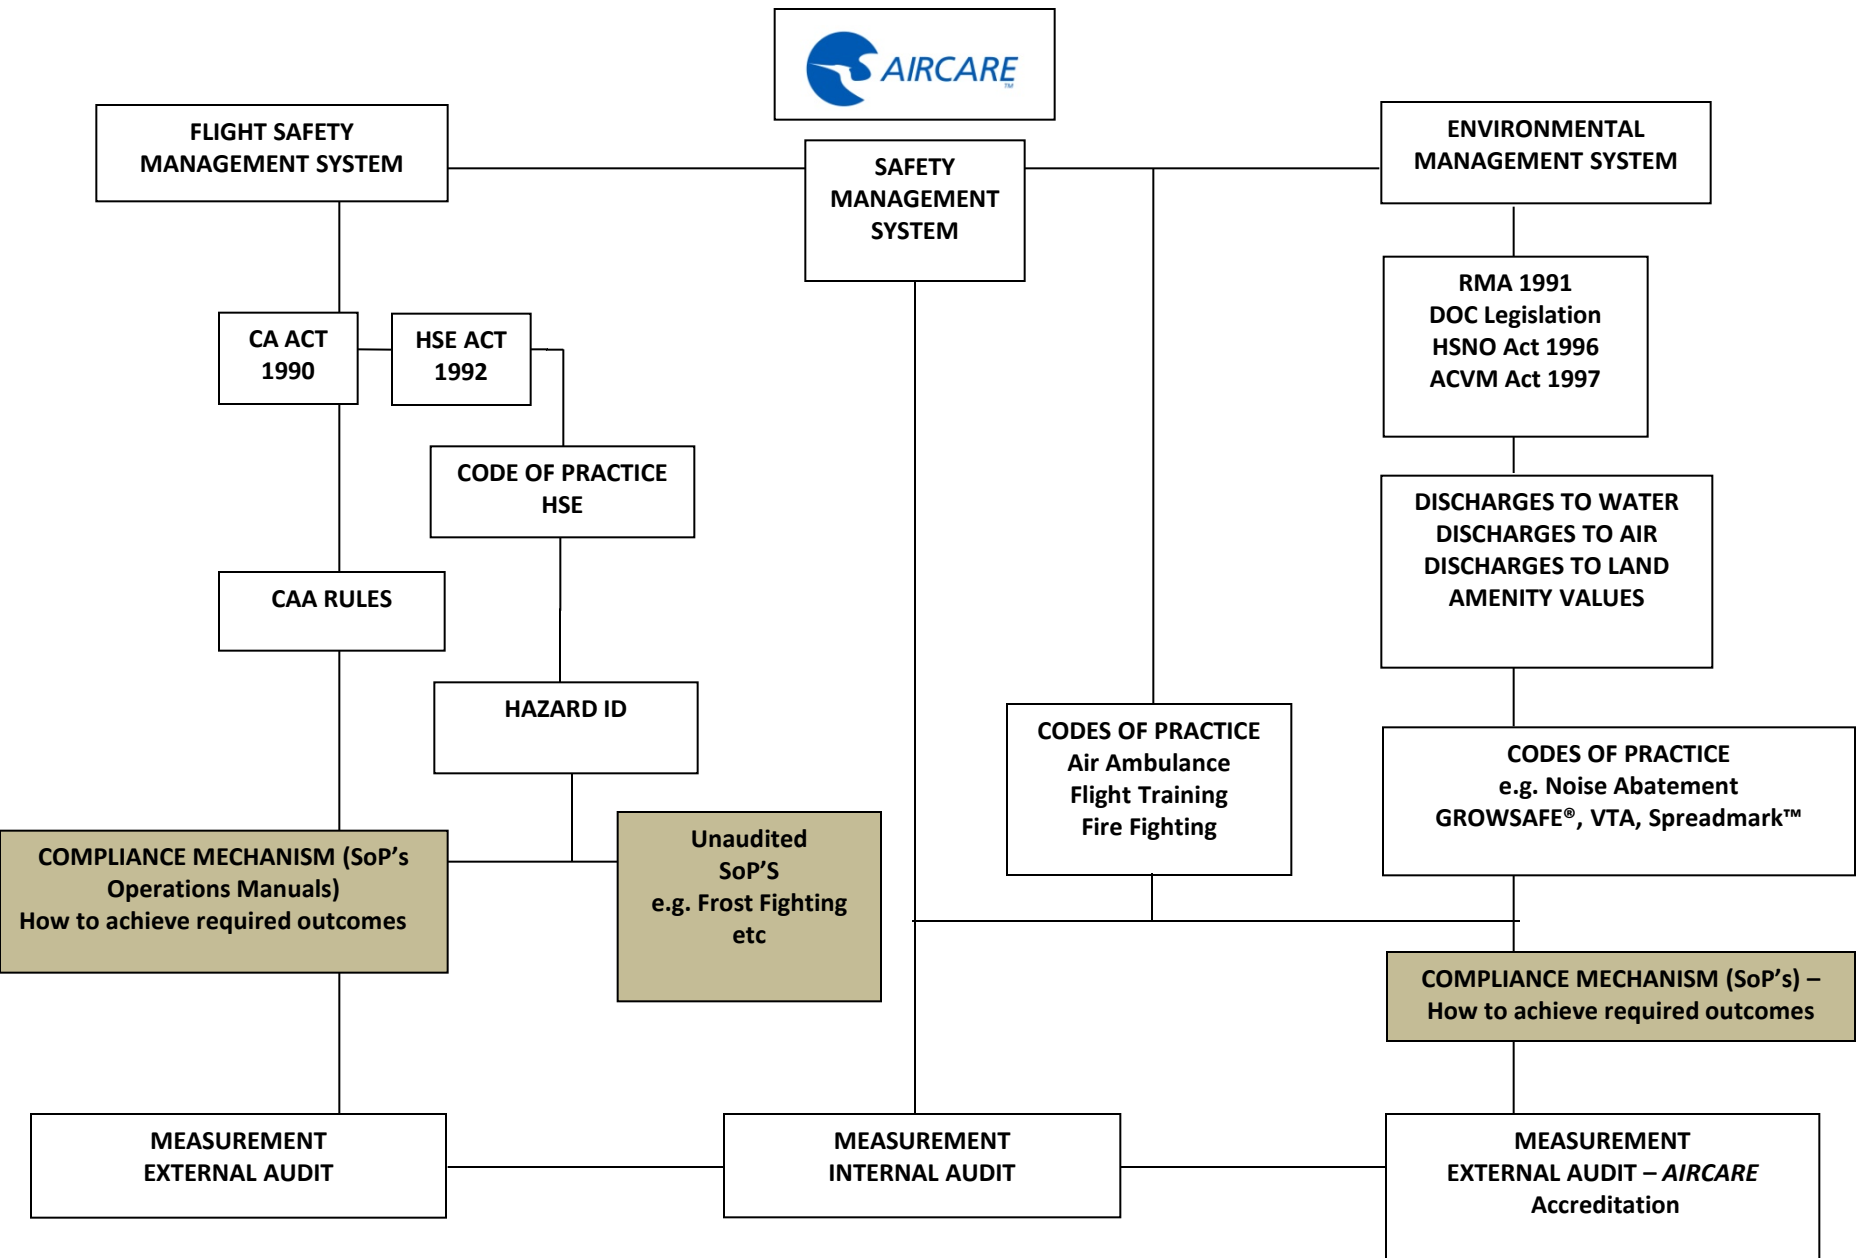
AIRCARE

FLIGHT SAFETY MANAGEMENT SYSTEM

SAFETY MANAGEMENT SYSTEM

ENVIRONMENTAL MANAGEMENT SYSTEM

CA ACT 1990

HSE ACT 1992

RMA 1991
DOC Legislation
HSNO Act 1996
ACVM Act 1997

CODE OF PRACTICE HSE

DISCHARGES TO WATER
DISCHARGES TO AIR
DISCHARGES TO LAND
AMENITY VALUES

CAA RULES

HAZARD ID

CODES OF PRACTICE
Air Ambulance
Flight Training
Fire Fighting

CODES OF PRACTICE
e.g. Noise Abatement
GROWSAFE®, VTA, Spreadmark™

COMPLIANCE MECHANISM (SoP's Operations Manuals)
How to achieve required outcomes

Unaudited
SoP'S
e.g. Frost Fighting
etc

COMPLIANCE MECHANISM (SoP's) – How to achieve required outcomes

MEASUREMENT
EXTERNAL AUDIT

MEASUREMENT
INTERNAL AUDIT

MEASUREMENT
EXTERNAL AUDIT – AIRCARE
Accreditation